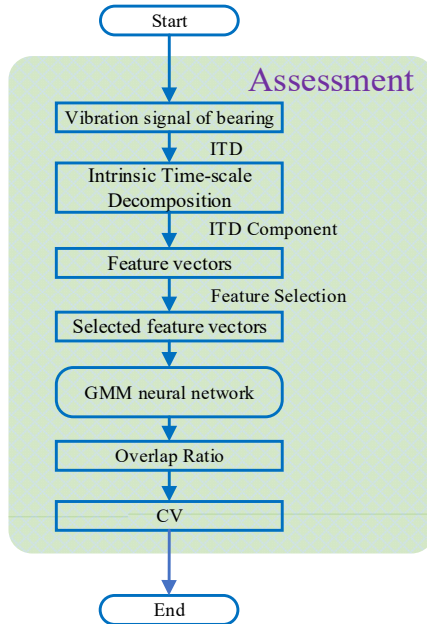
Start

Assessment

Vibration signal of bearing

ITD

Intrinsic Time-scale Decomposition

ITD Component

Feature vectors

Feature Selection

Selected feature vectors

GMM neural network

Overlap Ratio

CV

End